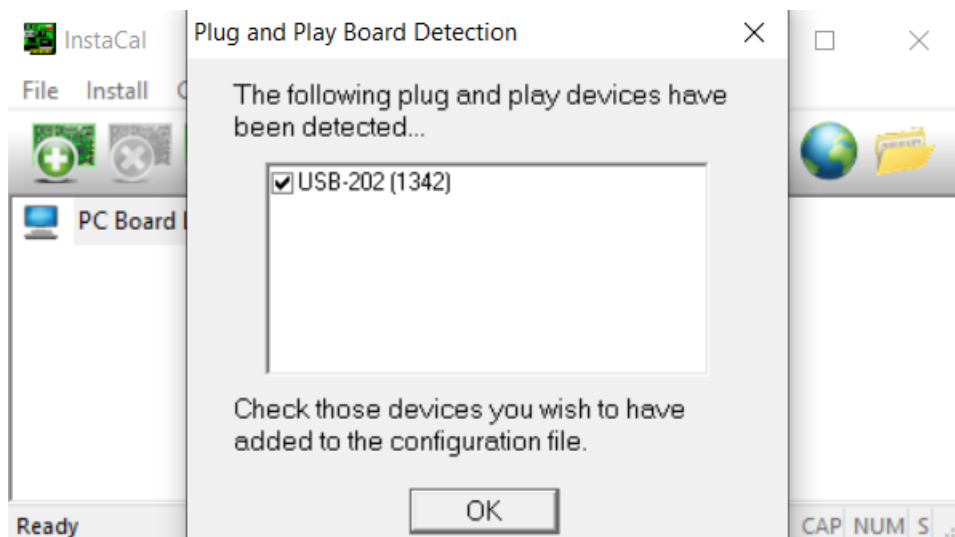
InstaCal

File Install C

PC Board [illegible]

Ready

Plug and Play Board Detection

The following plug and play devices have been detected...

USB-202 (1342)

Check those devices you wish to have added to the configuration file.

OK

CAP NUM S